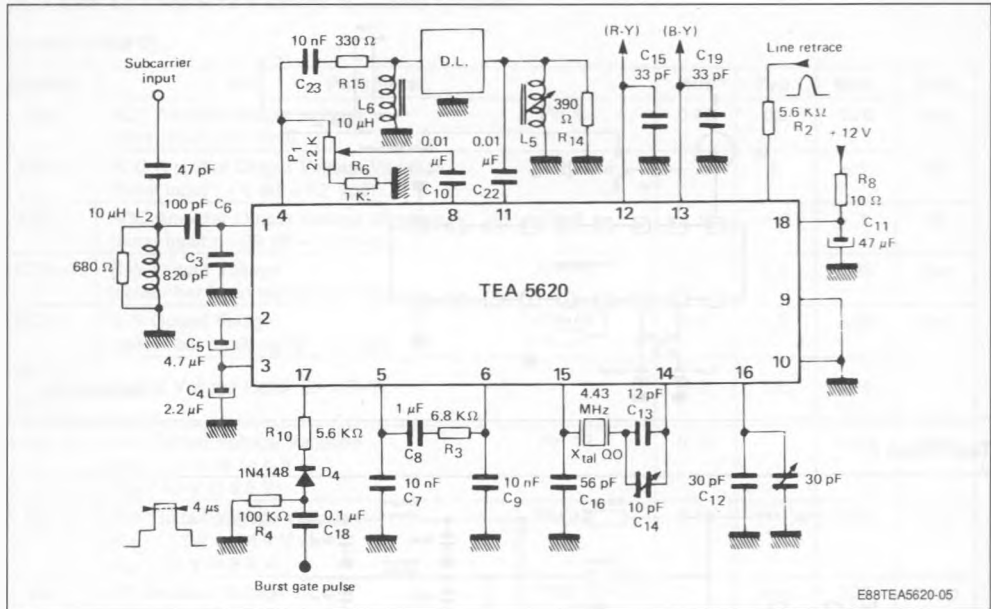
Subcarrier input

10 nF 330 Ω
C23 R15
L6
10 μH
D.L.
P1 2.2 K
R6
1 KΩ
0.01 μF C10
0.01 μF C22
L5
390 Ω R14
(R-Y)
(B-Y)
C15 33 pF
C19 33 pF
Line retrace
5.6 KΩ R2
+ 12 V
R8 10 Ω
C11 47 μF

47 pF
10 μH L2
100 pF C6
680 Ω
C3 820 pF
C5 4.7 μF
C4 2.2 μF

TEA 5620

4 8 11 12 13 18
1 2 3 9 10
17 5 6 15 14 16

R10 5.6 KΩ
1N4148 D4
100 KΩ R4
0.1 μF C18
4 μs
Burst gate pulse
1 μF C8
6.8 KΩ R3
10 nF C7
10 nF C9
4.43 MHz
Xtal QO
56 pF C16
12 pF C13
10 pF C14
30 pF C12
30 pF

E88TEA5620-05